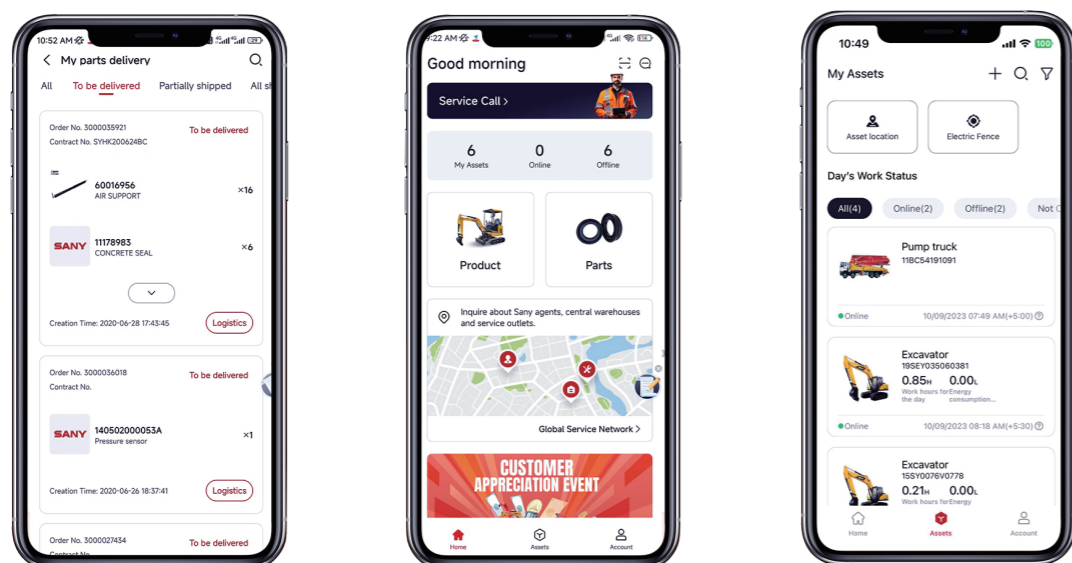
10:52 AM

My parts delivery

All To be delivered Partially shipped All s

Order No. 3000035921
Contract No. SYHK200624BC
To be delivered

60016956
AIR SUPPORT
×16

SANY
11178983
CONCRETE SEAL
×6

Creation Time: 2020-06-28 17:43:45
Logistics

Order No. 3000036018
Contract No.
To be delivered

SANY
140502000053A
Pressure sensor
×1

Creation Time: 2020-06-26 18:37:41
Logistics

Order No. 3000027434
Contract No.
To be delivered

9:22 AM

Good morning

Service Call >

6
My Assets
0
Online
6
Offline

Product
Parts

Inquire about Sany agents, central warehouses and service outlets.

Global Service Network >

CUSTOMER APPRECIATION EVENT

Home Assets Account

10:49
100

My Assets

Asset location
Electric Fence

Day's Work Status

All(4) Online(2) Offline(2) Not C

Pump truck
11BC54191091
Online
10/09/2023 07:49 AM(+5:00)

Excavator
19SEY035060381
0.85H
Work hours for the day
0.00L
Energy consumption...
Online
10/09/2023 08:18 AM(+5:30)

Excavator
15SY0076V0778
0.21H
Work hours for
0.00L
Energy

Home Assets Account